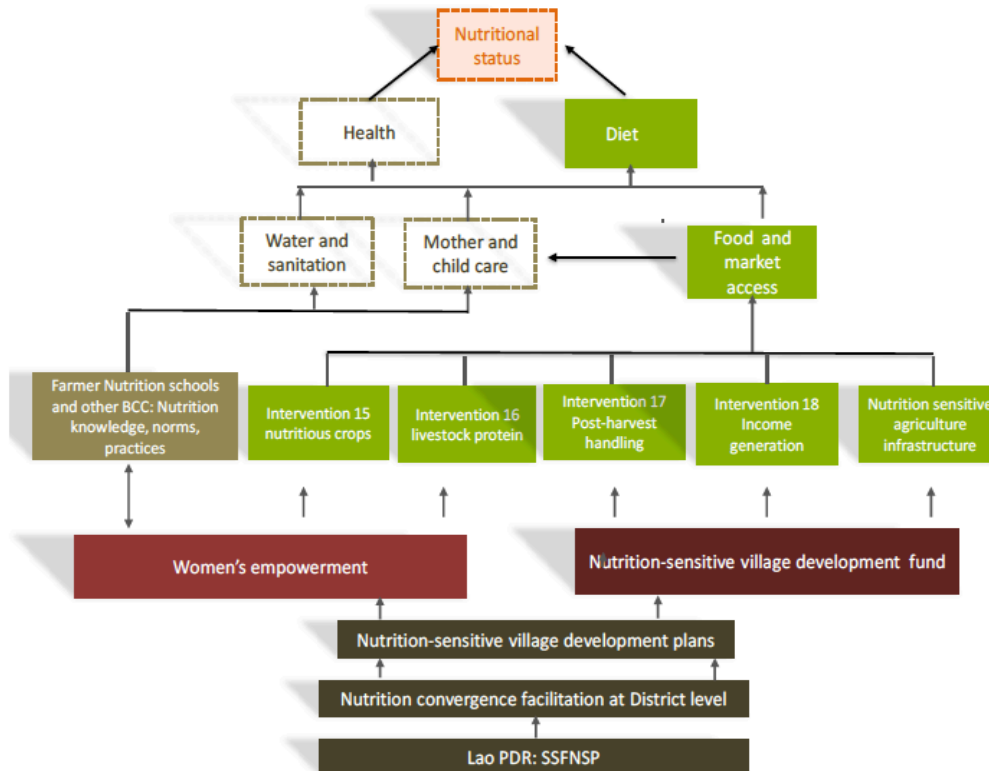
Nutritional status

Health

Diet

Water and sanitation

Mother and child care

Food and market access

Farmer Nutrition schools and other BCC: Nutrition knowledge, norms, practices

Intervention 15 nutritious crops

Intervention 16 livestock protein

Intervention 17 Post-harvest handling

Intervention 18 Income generation

Nutrition sensitive agriculture infrastructure

Women's empowerment

Nutrition-sensitive village development fund

Nutrition-sensitive village development plans

Nutrition convergence facilitation at District level

Lao PDR: SSFNSP